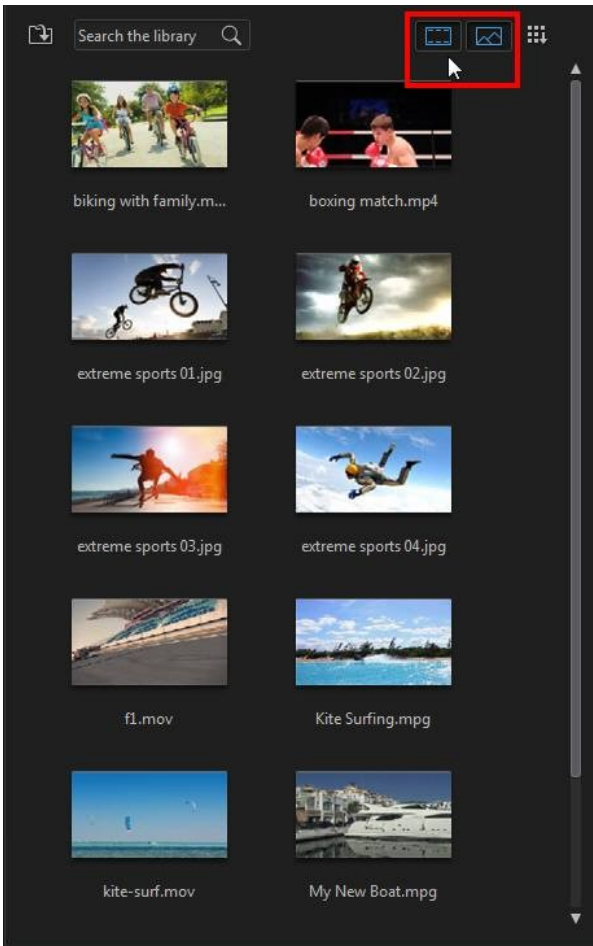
Search the library

biking with family.m...

boxing match.mp4

extreme sports 01.jpg

extreme sports 02.jpg

extreme sports 03.jpg

extreme sports 04.jpg

f1.mov

Kite Surfing.mpg

kite-surf.mov

My New Boat.mpg